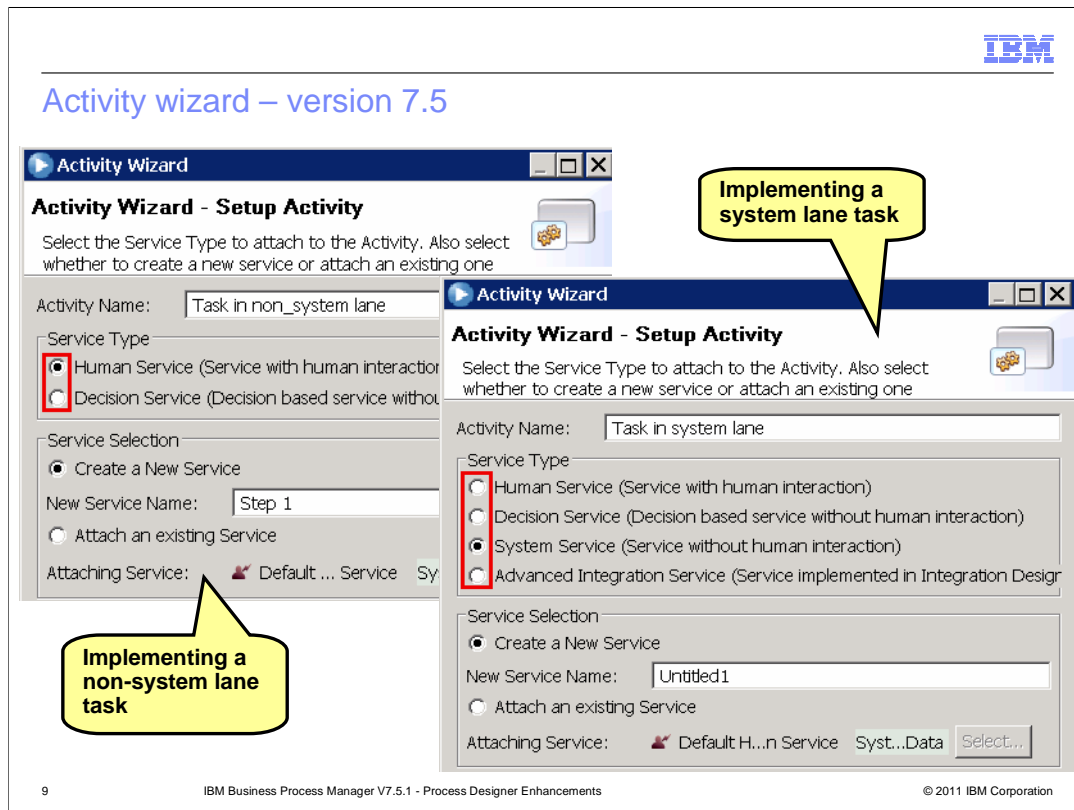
IBM

Activity wizard – version 7.5

Activity Wizard

Activity Wizard - Setup Activity

Select the Service Type to attach to the Activity. Also select whether to create a new service or attach an existing one

Activity Name: Task in non_system lane

Service Type

Human Service (Service with human interactior

Decision Service (Decision based service withou

Service Selection

Create a New Service

New Service Name: Step 1

Attach an existing Service

Attaching Service: Default ... Service Sy

Implementing a non-system lane task

Implementing a system lane task

Activity Wizard

Activity Wizard - Setup Activity

Select the Service Type to attach to the Activity. Also select whether to create a new service or attach an existing one

Activity Name: Task in system lane

Service Type

Human Service (Service with human interaction)

Decision Service (Decision based service without human interaction)

System Service (Service without human interaction)

Advanced Integration Service (Service implemented in Integration Desigr

Service Selection

Create a New Service

New Service Name: Untitled1

Attach an existing Service

Attaching Service: Default H...n Service Syst...Data Select...

9 IBM Business Process Manager V7.5.1 - Process Designer Enhancements © 2011 IBM Corporation